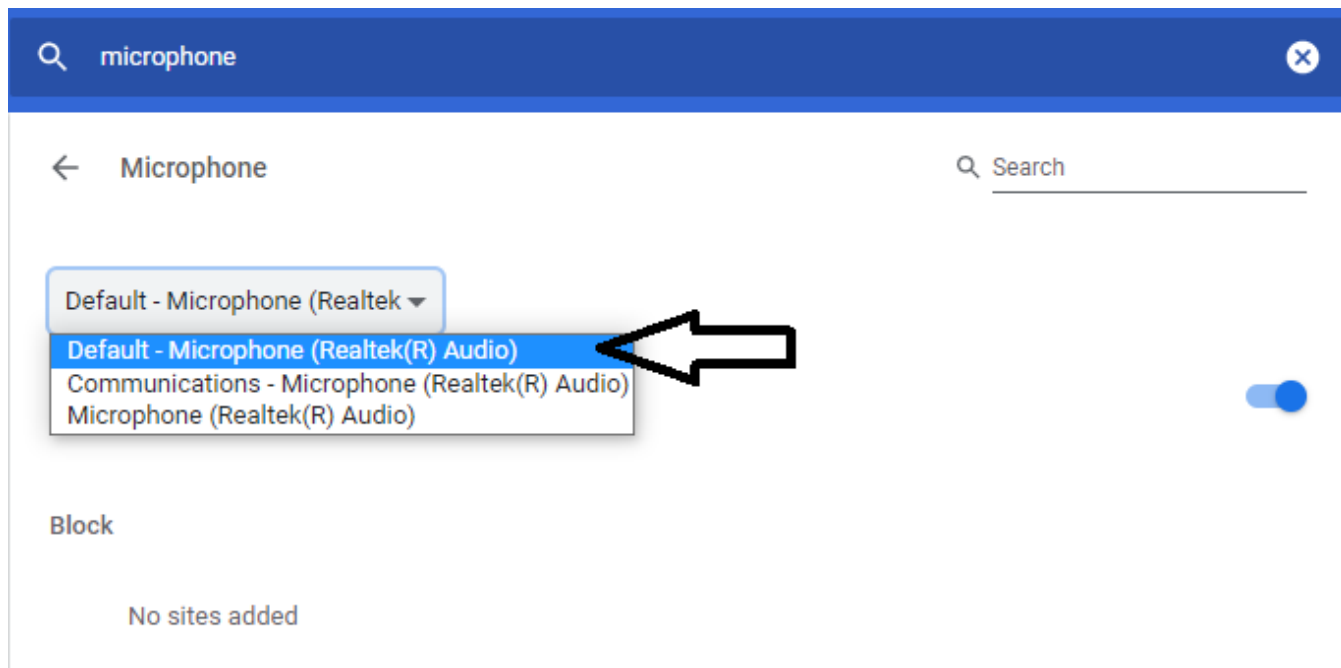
microphone

Microphone

Search

Default - Microphone (Realtek

Default - Microphone (Realtek(R) Audio)
Communications - Microphone (Realtek(R) Audio)
Microphone (Realtek(R) Audio)

Block

No sites added